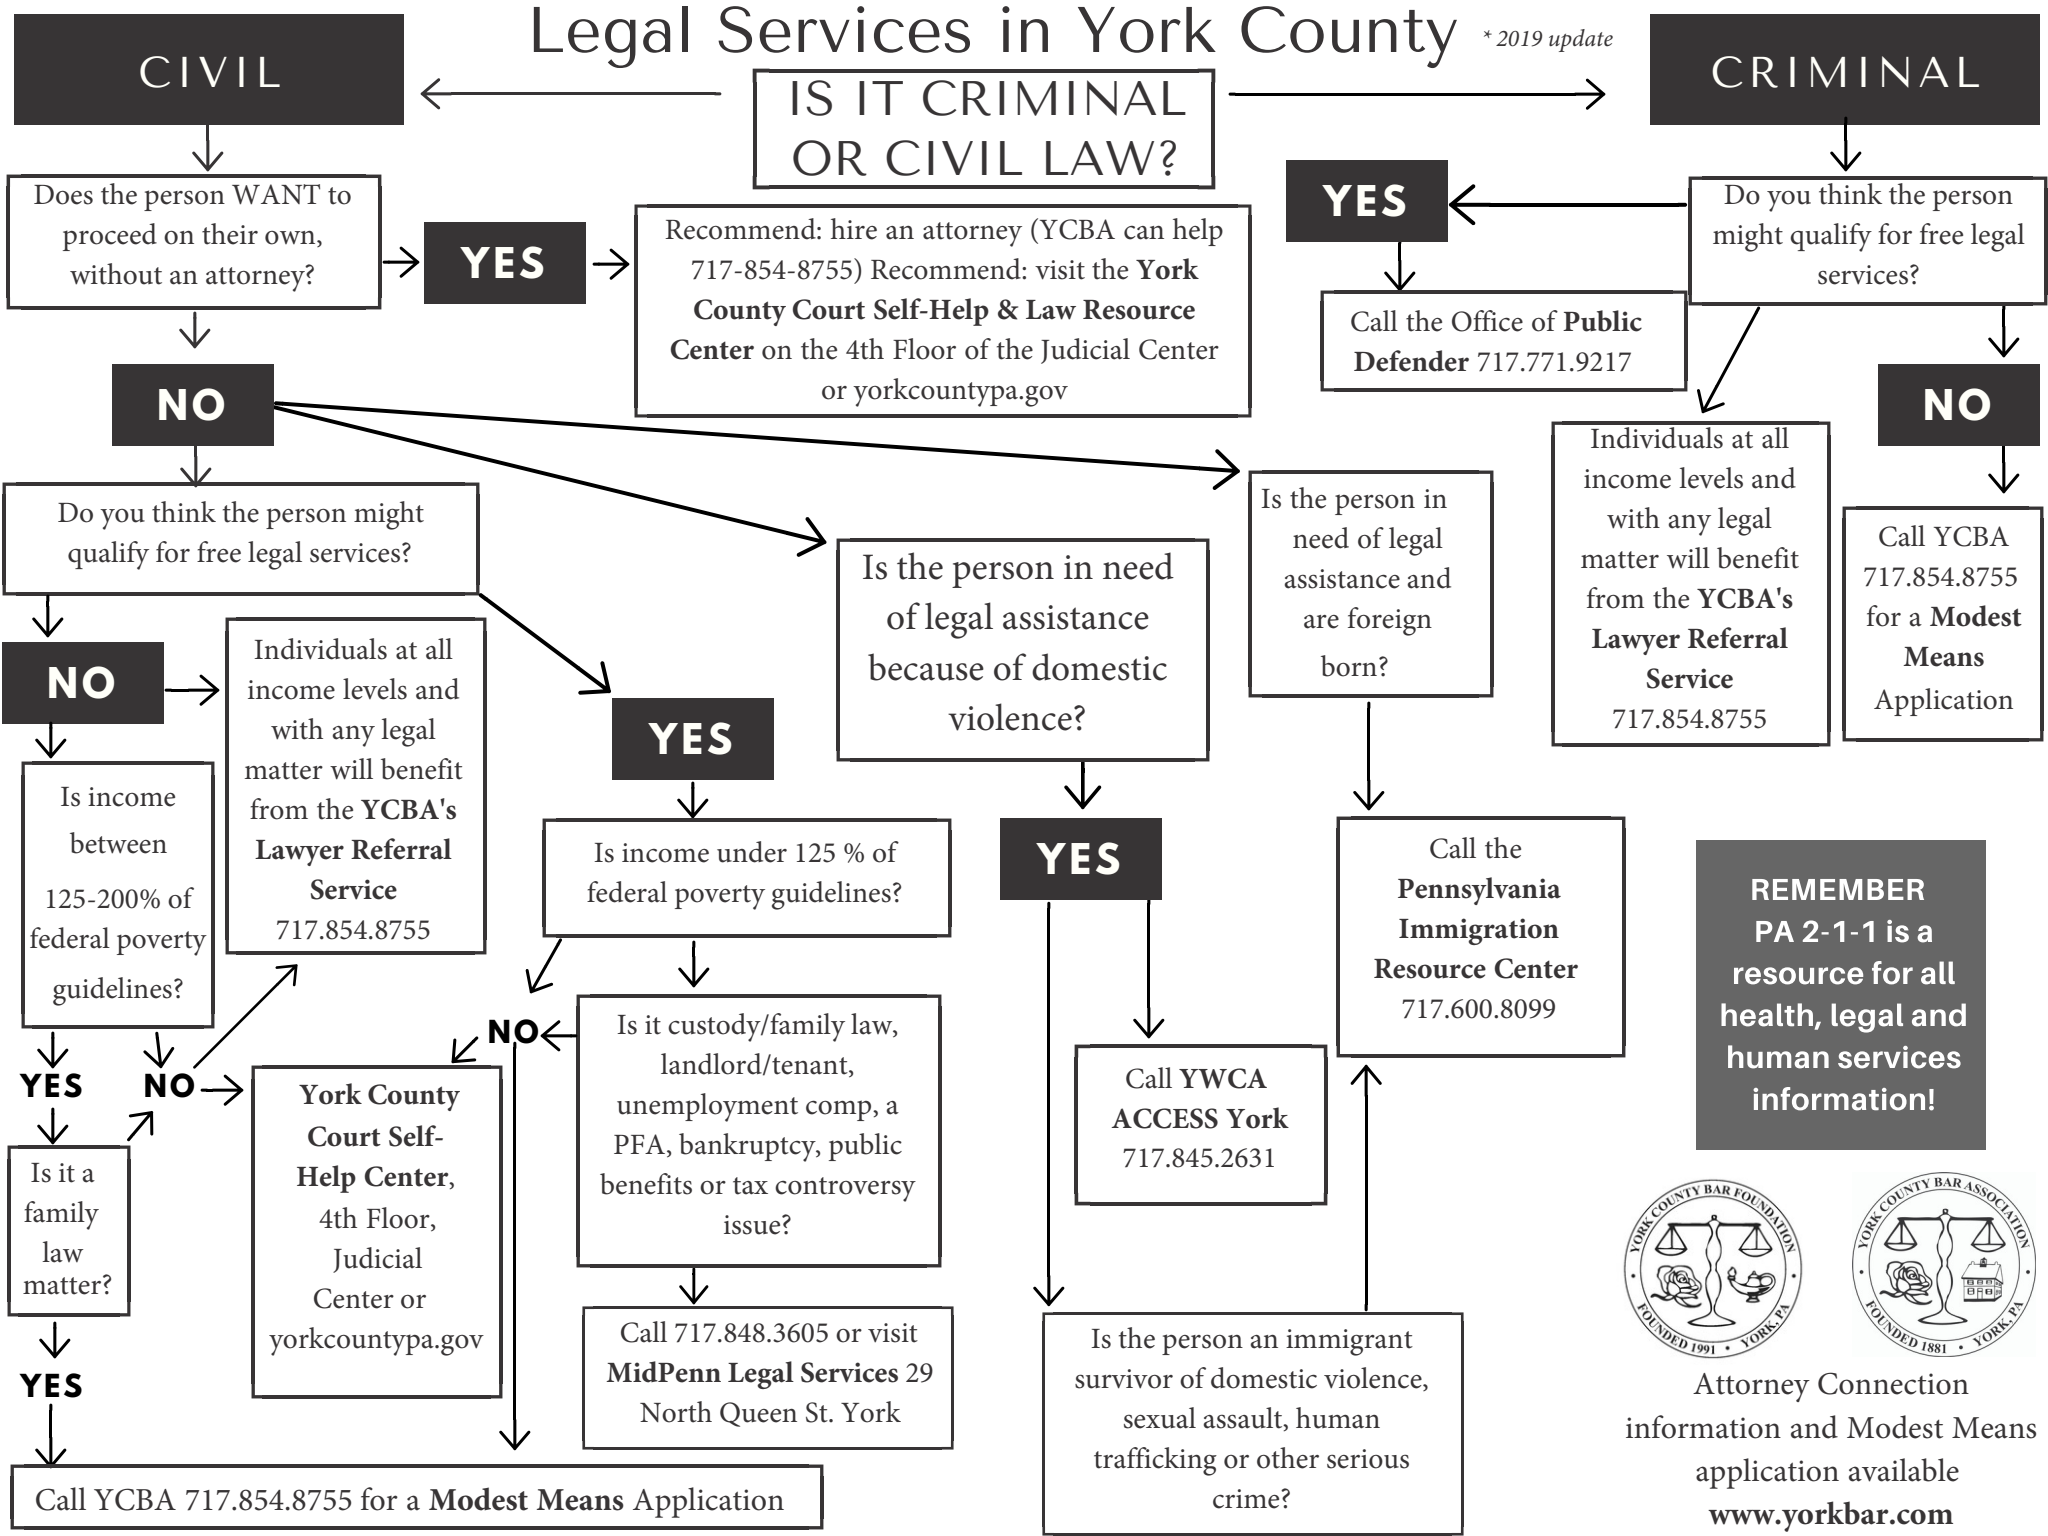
Legal Services in York County

* 2019 update

CIVIL

IS IT CRIMINAL OR CIVIL LAW?

CRIMINAL

Does the person WANT to proceed on their own, without an attorney?

YES

Recommend: hire an attorney (YCBA can help 717-854-8755) Recommend: visit the **York County Court Self-Help & Law Resource Center** on the 4th Floor of the Judicial Center or yorkcountypa.gov

YES

Do you think the person might qualify for free legal services?

Call the Office of **Public Defender** 717.771.9217

NO

NO

Individuals at all income levels and with any legal matter will benefit from the **YCBA's Lawyer Referral Service** 717.854.8755

Call YCBA 717.854.8755 for a **Modest Means** Application

Is the person in need of legal assistance and are foreign born?

Do you think the person might qualify for free legal services?

Is the person in need of legal assistance because of domestic violence?

NO

Individuals at all income levels and with any legal matter will benefit from the **YCBA's Lawyer Referral Service** 717.854.8755

YES

Is income between 125-200% of federal poverty guidelines?

Is income under 125 % of federal poverty guidelines?

YES

Call the **Pennsylvania Immigration Resource Center** 717.600.8099

REMEMBER PA 2-1-1 is a resource for all health, legal and human services information!

NO

Is it custody/family law, landlord/tenant, unemployment comp, a PFA, bankruptcy, public benefits or tax controversy issue?

YES

NO

**York County Court Self-Help Center**, 4th Floor, Judicial Center or yorkcountypa.gov

Call **YWCA ACCESS York** 717.845.2631

Is it a family law matter?

Call 717.848.3605 or visit **MidPenn Legal Services** 29 North Queen St. York

YORK COUNTY BAR FOUNDATION FOUNDED 1991 YORK, PA

YORK COUNTY BAR ASSOCIATION FOUNDED 1881 YORK, PA

YES

Is the person an immigrant survivor of domestic violence, sexual assault, human trafficking or other serious crime?

Attorney Connection information and Modest Means application available **www.yorkbar.com**

Call YCBA 717.854.8755 for a **Modest Means** Application